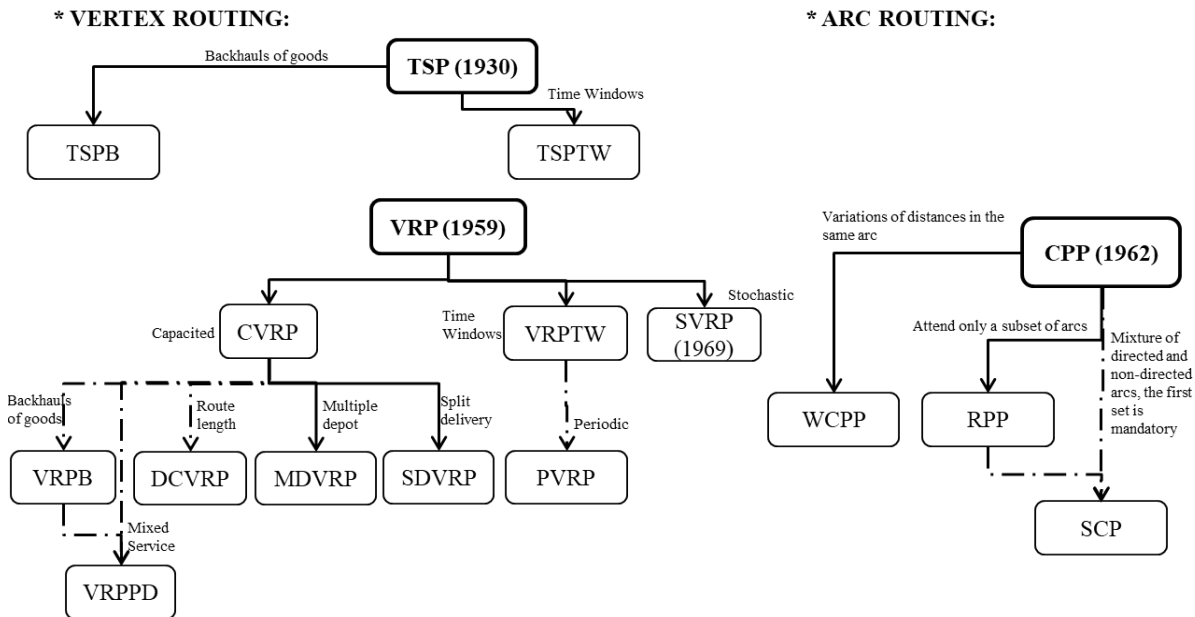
* VERTEX ROUTING:

* ARC ROUTING:

TSP (1930)

Backhauls of goods

Time Windows

TSPB

TSPTW

VRP (1959)

Capacited

CVRP

Time Windows

VRPTW

Stochastic

SVRP (1969)

Backhauls of goods

Route length

Multiple depot

Split delivery

Periodic

VRPB

DCVRP

MDVRP

SDVRP

PVRP

Mixed Service

VRPPD

Variations of distances in the same arc

CPP (1962)

Attend only a subset of arcs

Mixture of directed and non-directed arcs, the first set is mandatory

WCPP

RPP

SCP